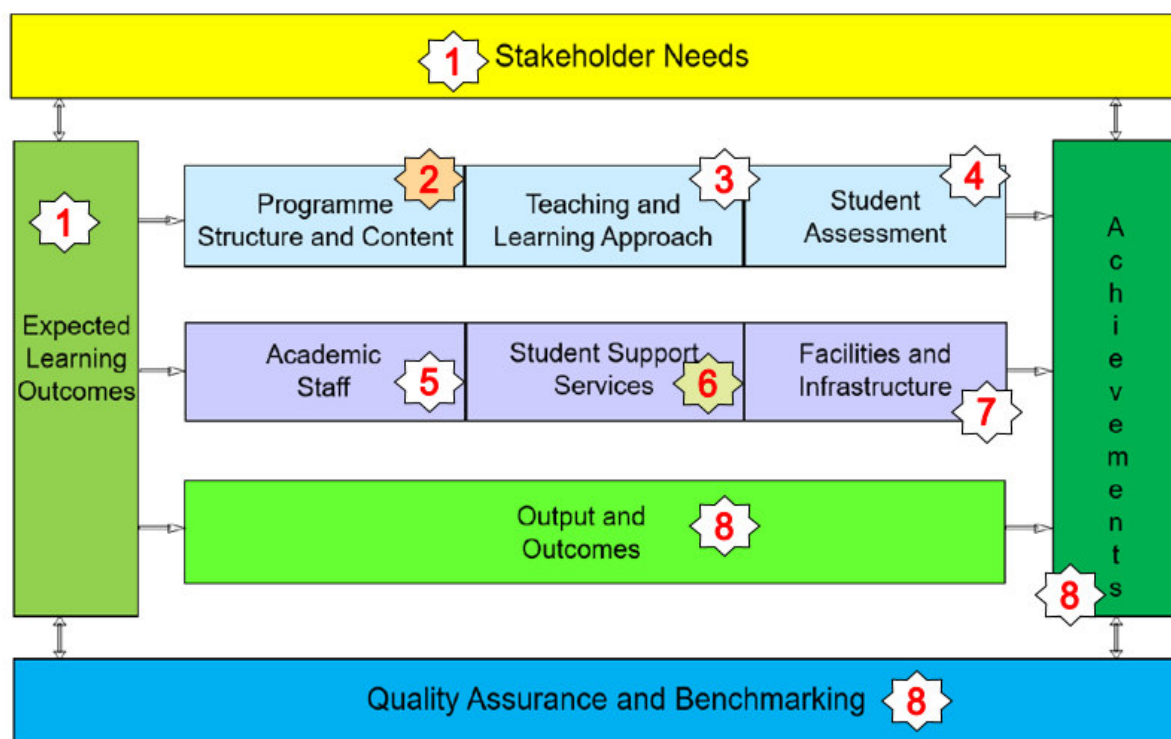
1 Stakeholder Needs

1 Expected Learning Outcomes

Programme Structure and Content 2

Teaching and Learning Approach 3

Student Assessment 4

Academic Staff 5

Student Support Services 6

Facilities and Infrastructure 7

Output and Outcomes 8

Achievements 8

Quality Assurance and Benchmarking 8